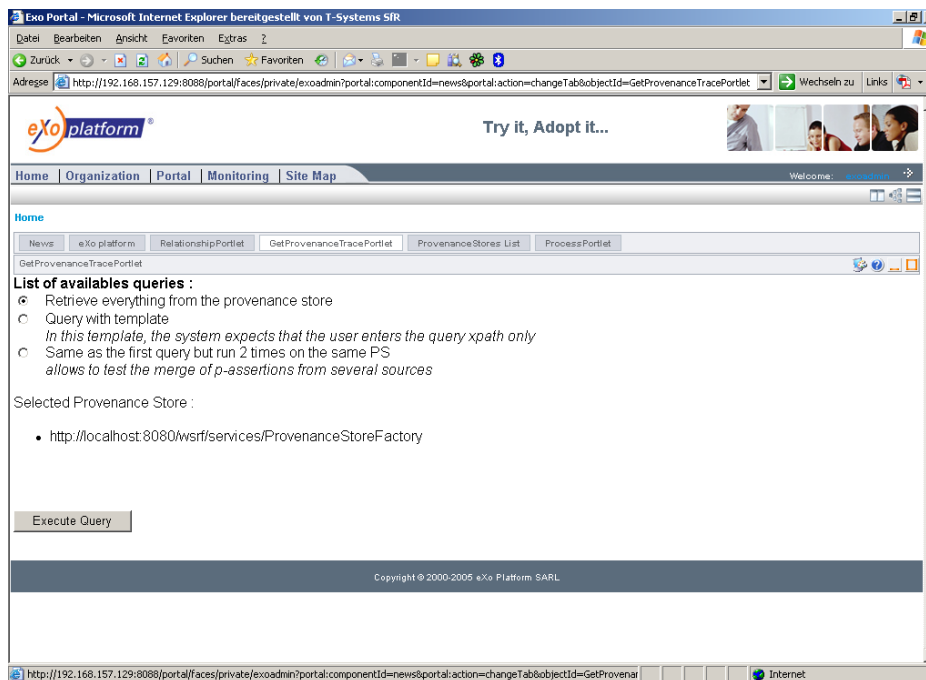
Exo Portal - Microsoft Internet Explorer bereitgestellt von T-Systems SfR

Datei Bearbeiten Ansicht Favoriten Extras ?

Zurück Suchen Favoriten

Adresse http://192.168.157.129:8088/portal/faces/private/exoadmin?portal:componentId=news&portal:action=changeTab&objectId=GetProvenanceTracePortlet Wechseln zu Links

eXo platform®

Try it, Adopt it...

Home | Organization | Portal | Monitoring | Site Map

Welcome: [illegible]

Home

News | eXo platform | RelationshipPortlet | GetProvenanceTracePortlet | ProvenanceStores List | ProcessPortlet

GetProvenanceTracePortlet

List of availables queries :

Retrieve everything from the provenance store

Query with template
In this template, the system expects that the user enters the query xpath only

Same as the first query but run 2 times on the same PS
allows to test the merge of p-assertions from several sources

Selected Provenance Store :

- http://localhost:8080/wsrf/services/ProvenanceStoreFactory

Execute Query

Copyright © 2000-2005 eXo Platform SARL

http://192.168.157.129:8088/portal/faces/private/exoadmin?portal:componentId=news&portal:action=changeTab&objectId=GetProvenar

Internet